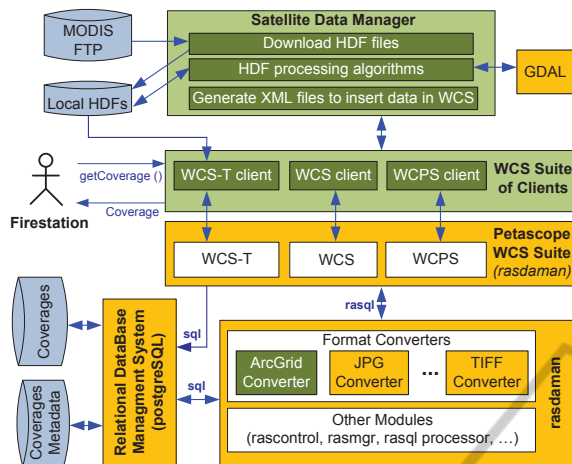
MODIS FTP

Local HDFs

Satellite Data Manager

Download HDF files

HDF processing algorithms

Generate XML files to insert data in WCS

GDAL

getCoverage ()

Coverage

Firestation

WCS-T client

WCS client

WCPS client

WCS Suite of Clients

Petascope WCS Suite (rasdaman)

WCS-T

WCS

WCPS

rasql

Coverages

Coverages Metadata

Relational DataBase Managment System (postgreSQL)

sql

sql

Format Converters

ArcGrid Converter

JPG Converter

...

TIFF Converter

Other Modules (rascontrol, rasmgr, rasql processor, ...)

rasdaman